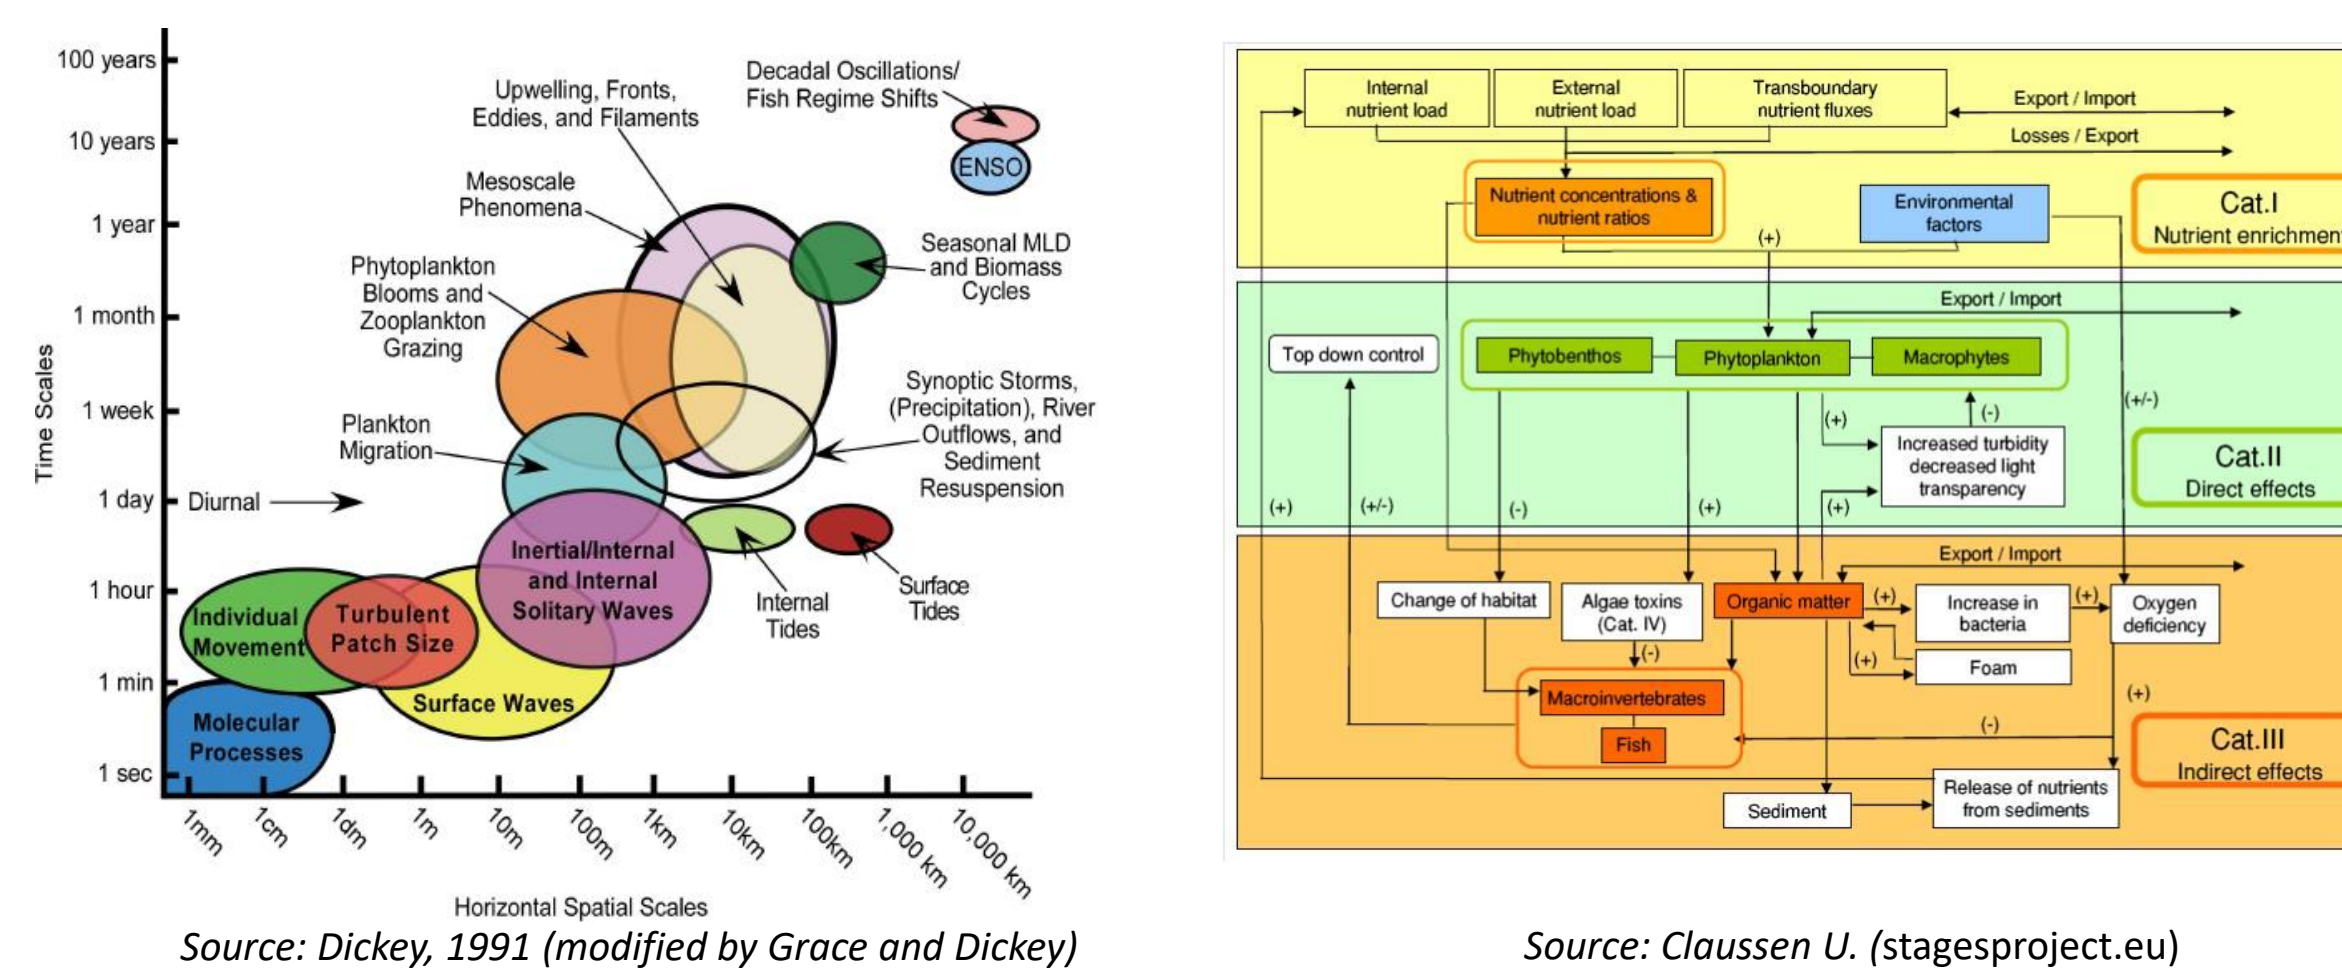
100 years
10 years
1 year
1 month
1 week
1 day
1 hour
1 min
1 sec

Time Scales

Decadal Oscillations/ Fish Regime Shifts
ENSO
Upwelling, Fronts, Eddies, and Filaments
Mesoscale Phenomena
Seasonal MLD and Biomass Cycles
Phytoplankton Blooms and Zooplankton Grazing
Synoptic Storms, (Precipitation), River Outflows, and Sediment Resuspension
Plankton Migration
Diurnal
Inertial/Internal and Internal Solitary Waves
Internal Tides
Surface Tides
Individual Movement
Turbulent Patch Size
Surface Waves
Molecular Processes

1mm
1cm
1dm
1m
10m
100m
1km
10km
100km
1,000 km
10,000 km

Horizontal Spatial Scales

Source: Dickey, 1991 (modified by Grace and Dickey)

Internal nutrient load
External nutrient load
Transboundary nutrient fluxes
Export / Import
Losses / Export
Nutrient concentrations & nutrient ratios
Environmental factors
(+)
Cat.I
Nutrient enrichmen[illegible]

Export / Import
Top down control
Phytobenthos
Phytoplankton
Macrophytes
(+)
(-)
(+/-)
Increased turbidity decreased light transparency
Cat.II
Direct effects
(+)
(+/-)
(-)
(+)
(+)

Export / Import
Change of habitat
Algae toxins (Cat. IV)
Organic matter
(+)
Increase in bacteria
(+)
Oxygen deficiency
(-)
(+)
Foam
Macroinvertebrates
Fish
(+)
(-)
Cat.III
Indirect effects
Release of nutrients from sediments
Sediment

Source: Claussen U. (stagesproject.eu)